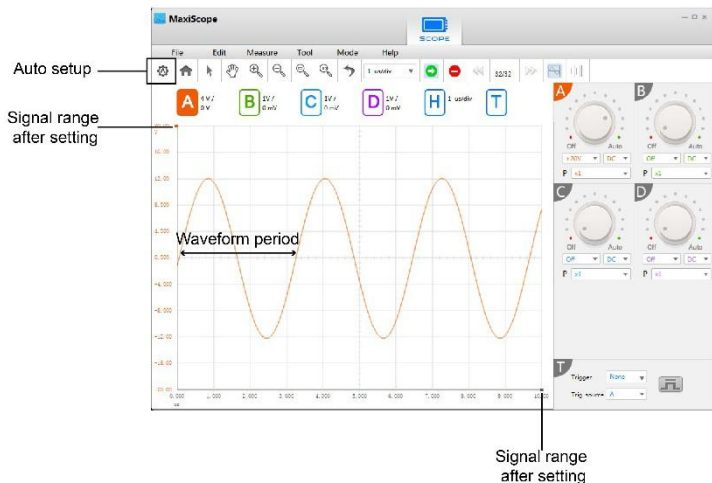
MaxiScope

SCOPE

File Edit Measure Tool Mode Help

Auto setup

1 us/div

32/32

Signal range after setting

A 4 V / 0 V

B 1V / 0 mV

C 1V / 0 mV

D 1V / 0 mV

H 1 us/div

T

A

B

Off Auto

Off Auto

±20V DC

Off DC

P x1

P x1

C

D

Off Auto

Off Auto

Off DC

Off DC

P x1

P x1

20.00

16.00

12.00

8.000

4.000

0.000

-4.000

-8.000

-12.00

-16.00

-20.00

0.000

1.000

2.000

3.000

4.000

5.000

6.000

7.000

8.000

9.000

10.00

us

Waveform period

T

Trigger None

Trig source A

Signal range after setting